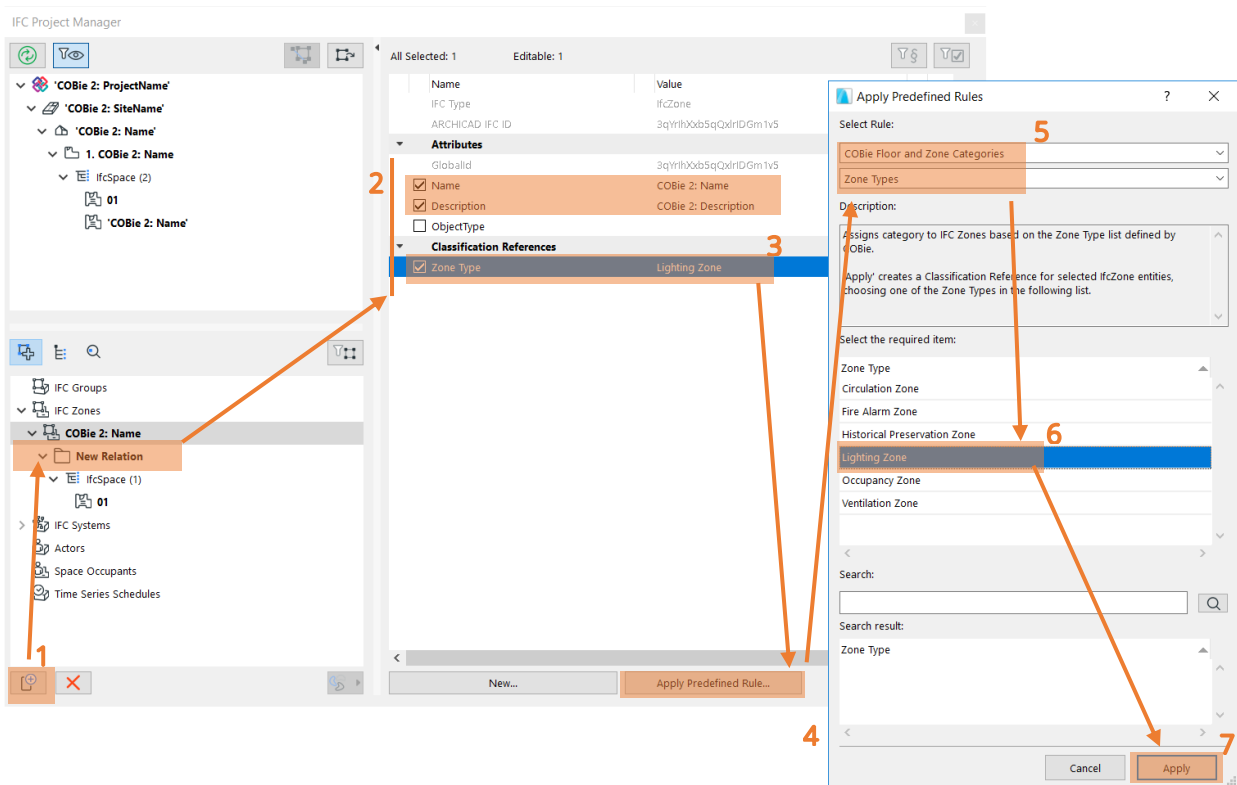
IFC Project Manager

'COBie 2: ProjectName'
'COBie 2: SiteName'
'COBie 2: Name'
1. COBie 2: Name
IfcSpace (2)
01
'COBie 2: Name'

IFC Groups
IFC Zones
COBie 2: Name
New Relation
IfcSpace (1)
01
IFC Systems
Actors
Space Occupants
Time Series Schedules

1

All Selected: 1
Editable: 1

| Name | Value |
|---|---|
| IFC Type | IfcZone |
| ARCHICAD IFC ID | 3qYrlhXxb5qQxlrlDGm1v5 |
| Attributes | |
| GlobalId | 3qYrlhXxb5qQxlrlDGm1v5 |
| Name | COBie 2: Name |
| Description | COBie 2: Description |
| ObjectType | |
| Classification References | |
| Zone Type | Lighting Zone |

2
3

New...
Apply Predefined Rule...

4

Apply Predefined Rules
?

Select Rule:
5
COBie Floor and Zone Categories
Zone Types
Description:
Assigns category to IFC Zones based on the Zone Type list defined by COBie.

'Apply' creates a Classification Reference for selected IfcZone entities, choosing one of the Zone Types in the following list.

Select the required item:
Zone Type
Circulation Zone
Fire Alarm Zone
Historical Preservation Zone
6
Lighting Zone
Occupancy Zone
Ventilation Zone

Search:
Search result:
Zone Type

Cancel
Apply
7